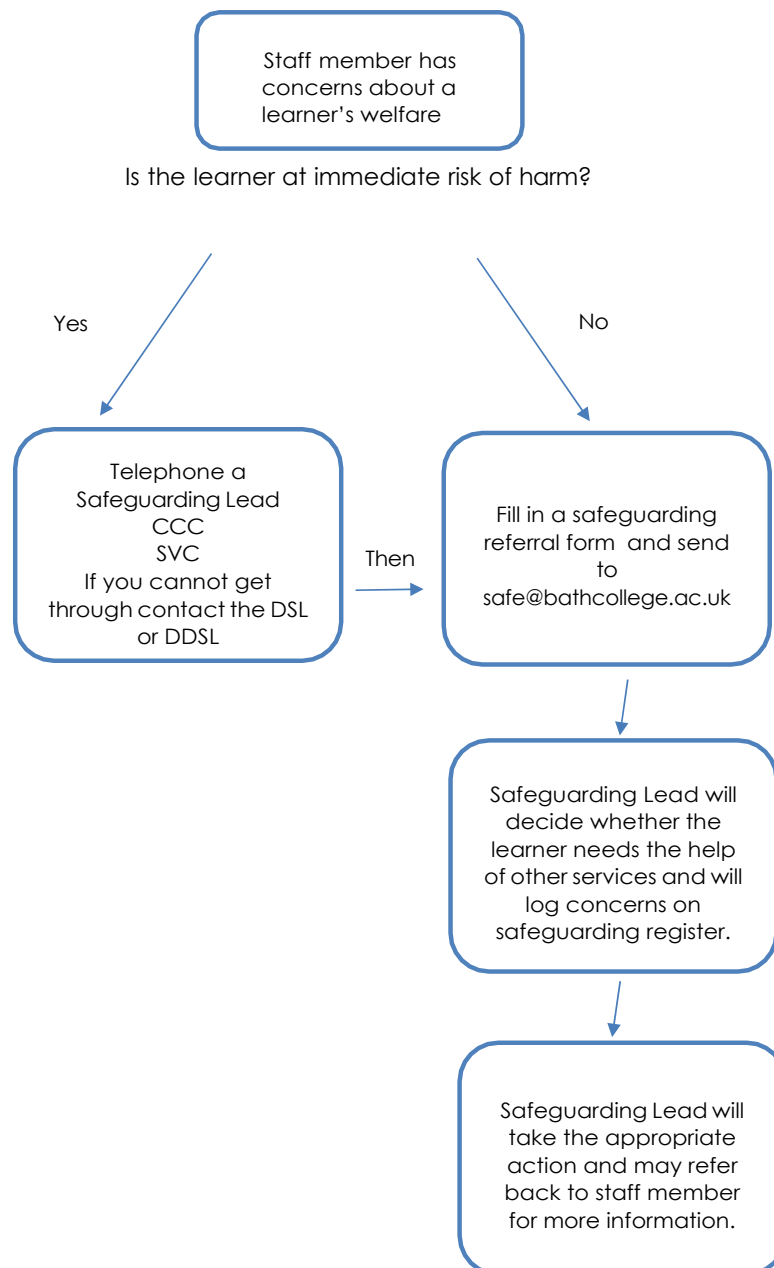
Staff member has concerns about a learner's welfare

Is the learner at immediate risk of harm?

Yes

No

Telephone a Safeguarding Lead
CCC
SVC
If you cannot get through contact the DSL or DDSL

Then

Fill in a safeguarding referral form and send to safe@bathcollege.ac.uk

Safeguarding Lead will decide whether the learner needs the help of other services and will log concerns on safeguarding register.

Safeguarding Lead will take the appropriate action and may refer back to staff member for more information.